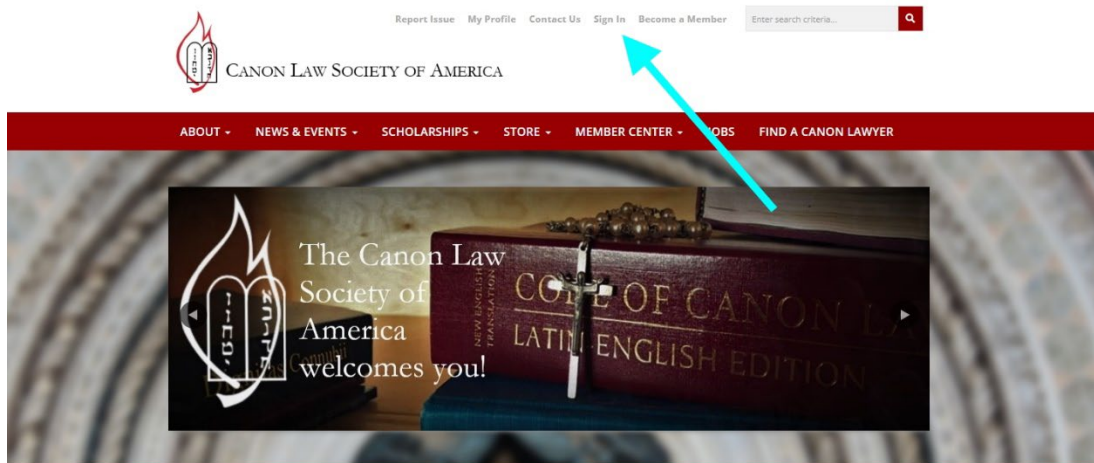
Report Issue My Profile Contact Us Sign In Become a Member

Enter search criteria...

CANON LAW SOCIETY OF AMERICA

ABOUT ▾ NEWS & EVENTS ▾ SCHOLARSHIPS ▾ STORE ▾ MEMBER CENTER ▾ JOBS FIND A CANON LAWYER

The Canon Law Society of America welcomes you!

CODE OF CANON LA

LATIN-ENGLISH EDITION

NEW ENGLISH TRANSLATION